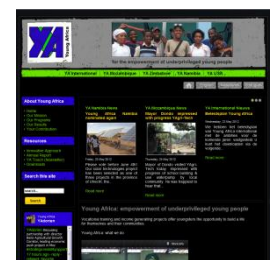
YA Young Africa

for the empowerment of underprivileged young people

YA International | YA Mozambique | YA Zimbabwe | YA Namibia | YA USA

About Young Africa

Resources

Search this site

YA Namibia News
Young Africa Namibia celebrates again

YA Mozambique News
Mayor Beira expressed with progress Young Africa

YA International News
Ambassador Young Africa

Read more

Young Africa: empowerment of underprivileged young people

Vocational training and income generating projects offer youngsters the opportunity to build a life for themselves and their communities.

Young Africa, what we do